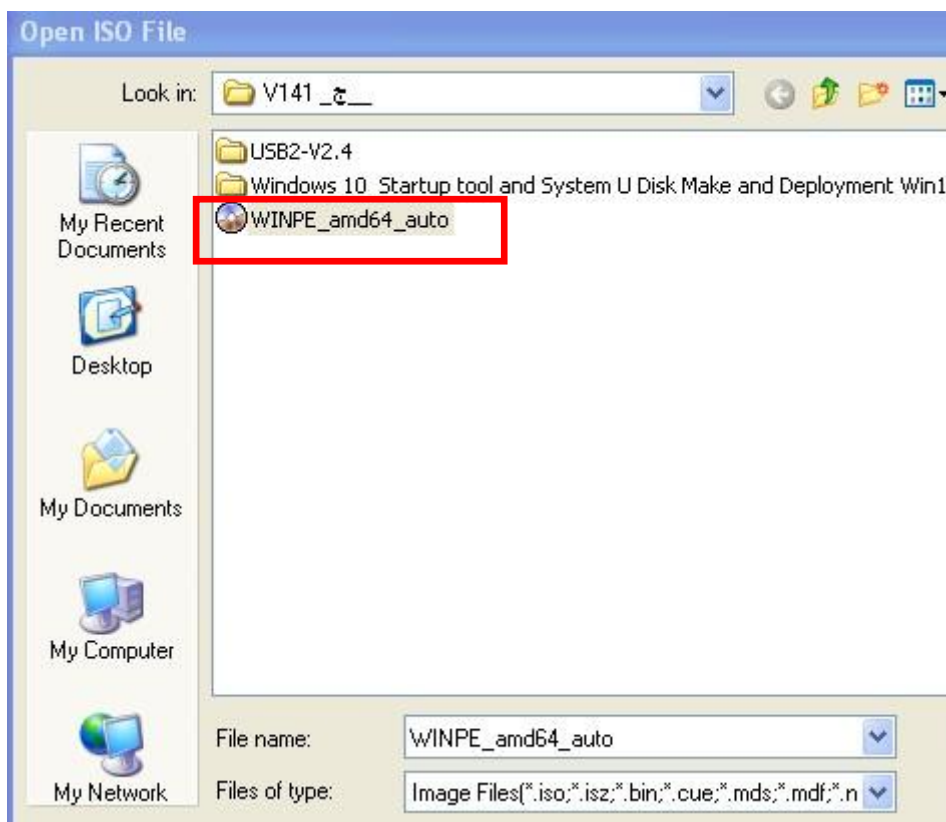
Open ISO File

Look in: V141 _ج__

My Recent Documents

Desktop

My Documents

My Computer

My Network

USB2-V2.4

Windows 10 Startup tool and System U Disk Make and Deployment Win1

WINPE_amd64_auto

File name: WINPE_amd64_auto

Files of type: Image Files(*.iso;*.isz;*.bin;*.cue;*.mds;*.mdf;*.n